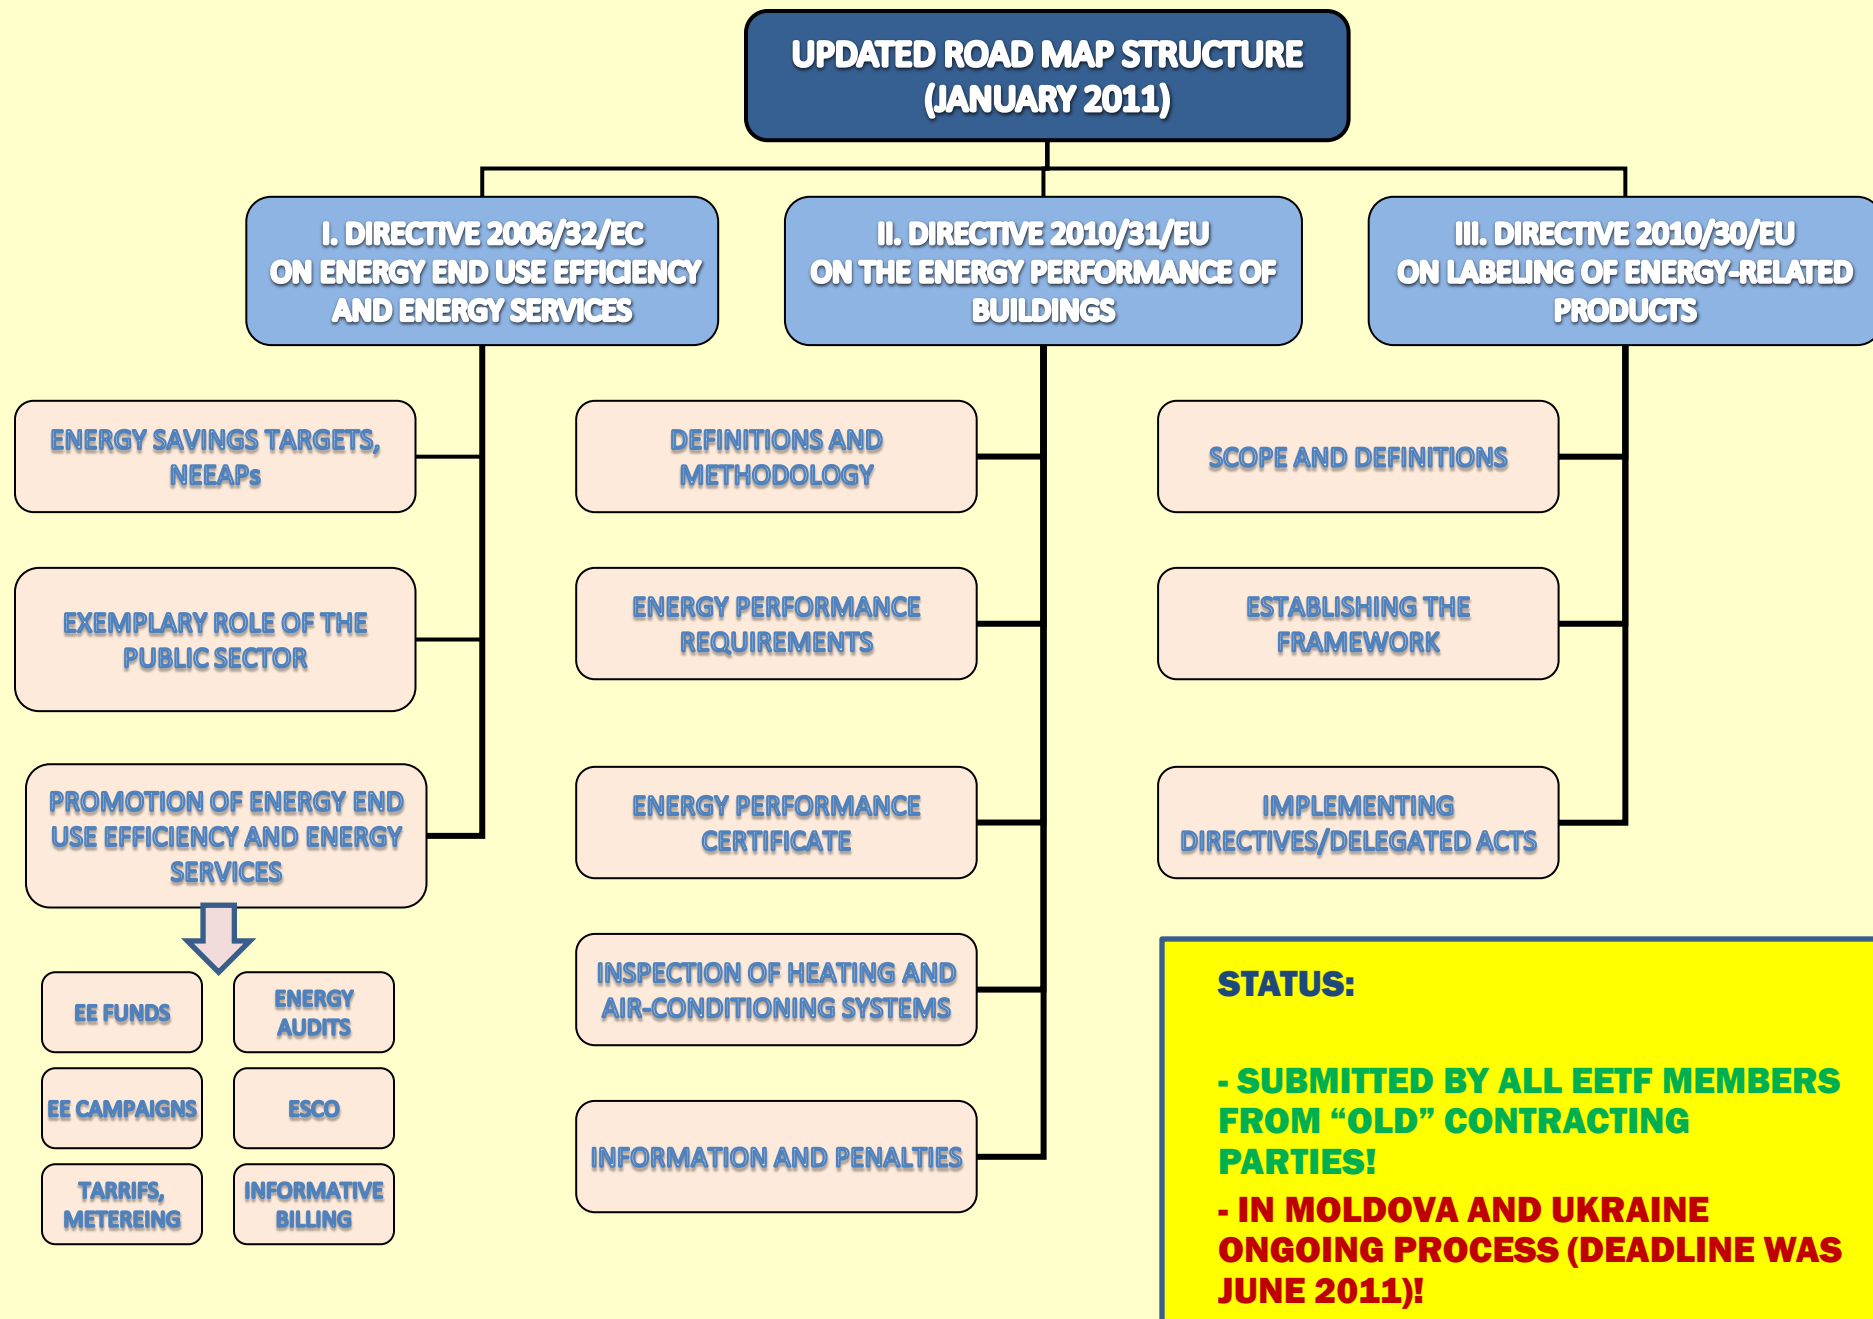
UPDATED ROAD MAP STRUCTURE (JANUARY 2011)

I. DIRECTIVE 2006/32/EC ON ENERGY END USE EFFICIENCY AND ENERGY SERVICES

II. DIRECTIVE 2010/31/EU ON THE ENERGY PERFORMANCE OF BUILDINGS

III. DIRECTIVE 2010/30/EU ON LABELING OF ENERGY-RELATED PRODUCTS

ENERGY SAVINGS TARGETS, NEEAPs

EXEMPLARY ROLE OF THE PUBLIC SECTOR

PROMOTION OF ENERGY END USE EFFICIENCY AND ENERGY SERVICES

EE FUNDS

ENERGY AUDITS

EE CAMPAIGNS

ESCO

TARRIFS, METEREING

INFORMATIVE BILLING

DEFINITIONS AND METHODOLOGY

ENERGY PERFORMANCE REQUIREMENTS

ENERGY PERFORMANCE CERTIFICATE

INSPECTION OF HEATING AND AIR-CONDITIONING SYSTEMS

INFORMATION AND PENALTIES

SCOPE AND DEFINITIONS

ESTABLISHING THE FRAMEWORK

IMPLEMENTING DIRECTIVES/DELEGATED ACTS

STATUS:

- SUBMITTED BY ALL EETF MEMBERS FROM “OLD” CONTRACTING PARTIES!

- IN MOLDOVA AND UKRAINE ONGOING PROCESS (DEADLINE WAS JUNE 2011)!